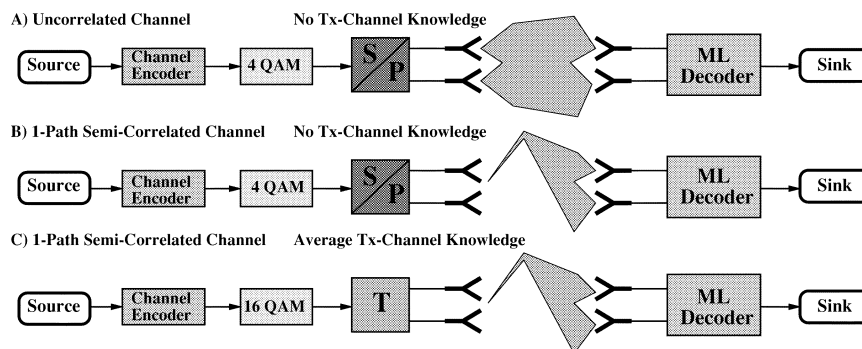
A) Uncorrelated Channel

No Tx-Channel Knowledge

Source

Channel Encoder

4 QAM

S/P

ML Decoder

Sink

B) 1-Path Semi-Correlated Channel

No Tx-Channel Knowledge

Source

Channel Encoder

4 QAM

S/P

ML Decoder

Sink

C) 1-Path Semi-Correlated Channel

Average Tx-Channel Knowledge

Source

Channel Encoder

16 QAM

T

ML Decoder

Sink